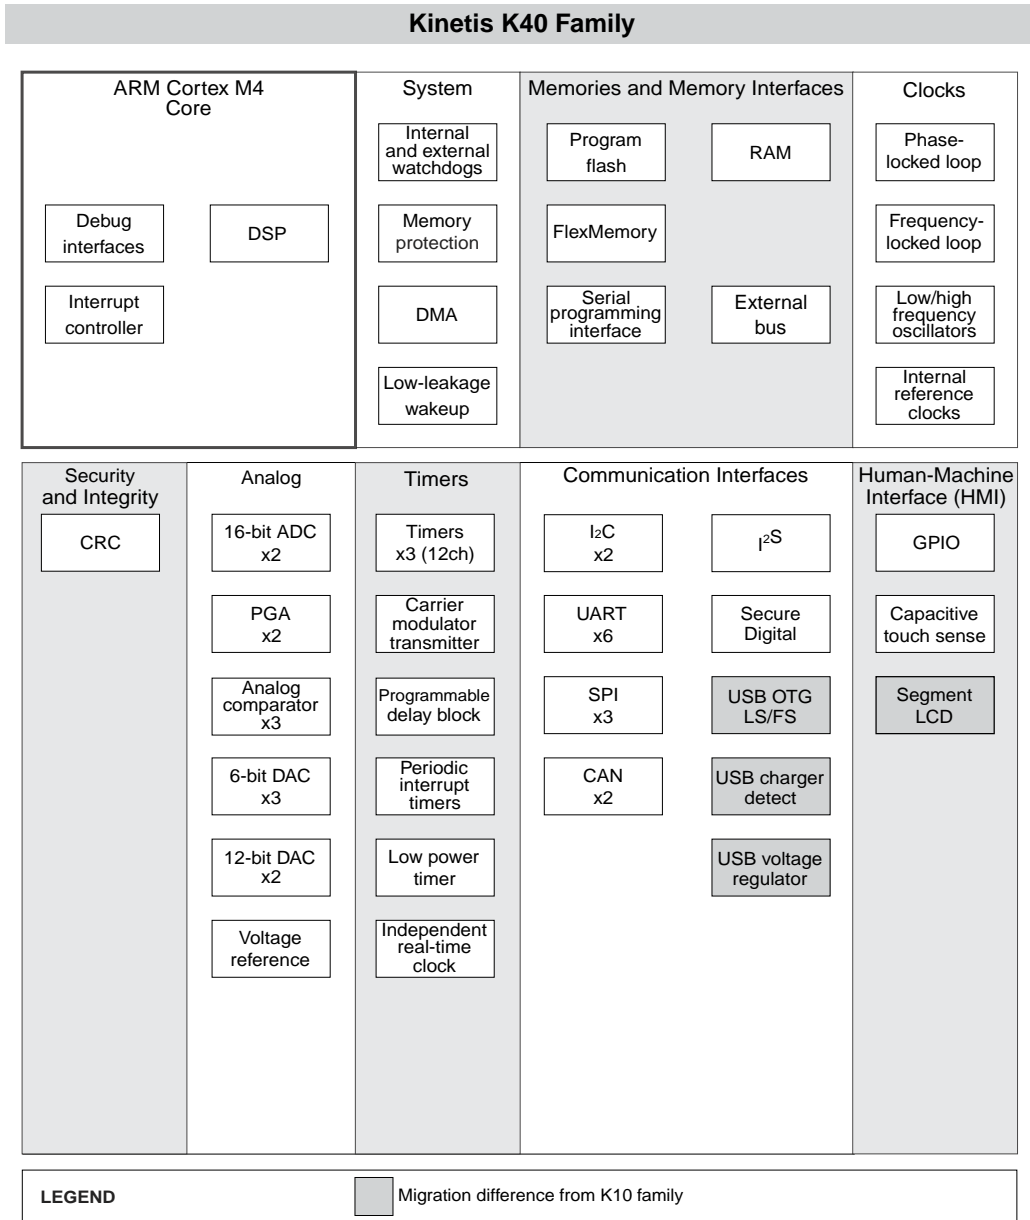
Kinetis K40 Family

ARM Cortex M4 Core

Debug interfaces

DSP

Interrupt controller

System

Internal and external watchdogs

Memory protection

DMA

Low-leakage wakeup

Memories and Memory Interfaces

Program flash

RAM

FlexMemory

Serial programming interface

External bus

Clocks

Phase-locked loop

Frequency-locked loop

Low/high frequency oscillators

Internal reference clocks

Security and Integrity

CRC

Analog

16-bit ADC x2

PGA x2

Analog comparator x3

6-bit DAC x3

12-bit DAC x2

Voltage reference

Timers

Timers x3 (12ch)

Carrier modulator transmitter

Programmable delay block

Periodic interrupt timers

Low power timer

Independent real-time clock

Communication Interfaces

$I_2C$ x2

$I^2S$

UART x6

Secure Digital

SPI x3

USB OTG LS/FS

CAN x2

USB charger detect

USB voltage regulator

Human-Machine Interface (HMI)

GPIO

Capacitive touch sense

Segment LCD

LEGEND

Migration difference from K10 family